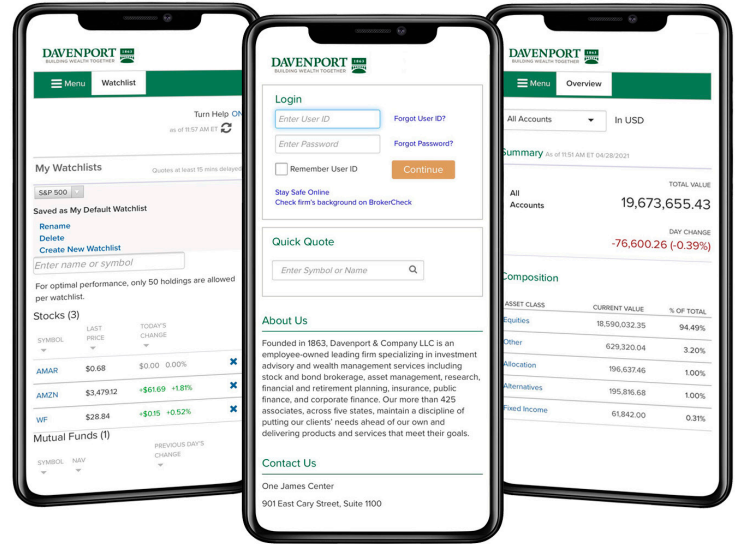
DAVENPORT 1863
BUILDING WEALTH TOGETHER

Menu Watchlist

Turn Help ON
as of 11:57 AM ET

My Watchlists
Quotes at least 15 mins delayed

S&P 500

Saved as My Default Watchlist
Rename
Delete
Create New Watchlist

Enter name or symbol

For optimal performance, only 50 holdings are allowed per watchlist.

Stocks (3)

| SYMBOL | LAST PRICE | TODAY'S CHANGE |
|---|---|---|
| AMAR | $0.68 | $0.00 0.00% |
| AMZN | $3,479.12 | +$61.69 +1.81% |
| WF | $28.84 | +$0.15 +0.52% |

Mutual Funds (1)

SYMBOL NAV PREVIOUS DAY'S CHANGE

DAVENPORT 1863
BUILDING WEALTH TOGETHER

Login
Enter User ID
Forgot User ID?
Enter Password
Forgot Password?
Remember User ID
Continue
Stay Safe Online
Check firm's background on BrokerCheck

Quick Quote
Enter Symbol or Name

About Us

Founded in 1863, Davenport & Company LLC is an employee-owned leading firm specializing in investment advisory and wealth management services including stock and bond brokerage, asset management, research, financial and retirement planning, insurance, public finance, and corporate finance. Our more than 425 associates, across five states, maintain a discipline of putting our clients' needs ahead of our own and delivering products and services that meet their goals.

Contact Us

One James Center
901 East Cary Street, Suite 1100

DAVENPORT 1863
BUILDING WEALTH TOGETHER

Menu Overview

All Accounts In USD

Summary As of 11:51 AM ET 04/28/2021

TOTAL VALUE
All Accounts 19,673,655.43
DAY CHANGE
-76,600.26 (-0.39%)

Composition

| ASSET CLASS | CURRENT VALUE | % OF TOTAL |
|---|---|---|
| Equities | 18,590,032.35 | 94.49% |
| Other | 629,320.04 | 3.20% |
| Allocation | 196,637.46 | 1.00% |
| Alternatives | 195,816.68 | 1.00% |
| Fixed Income | 61,842.00 | 0.31% |